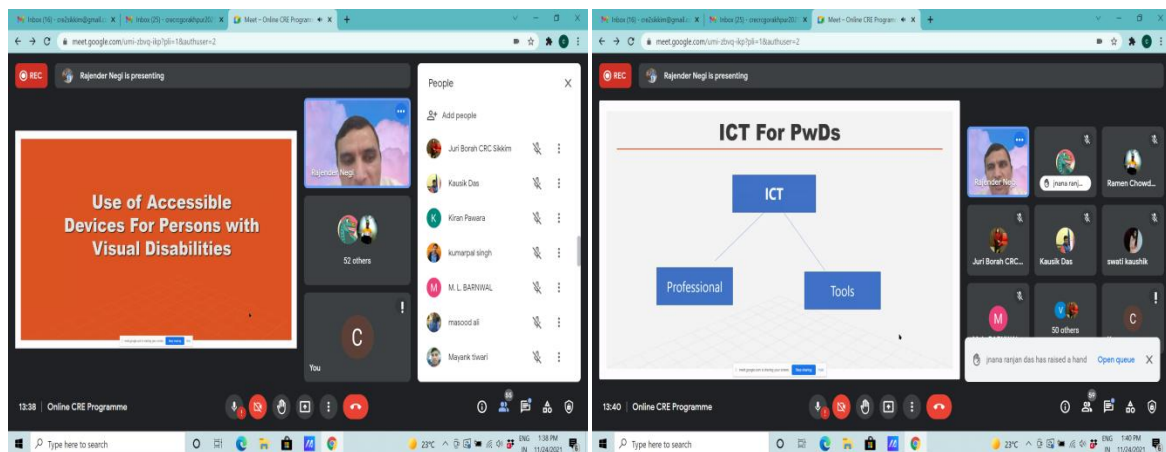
Inbox (16) - cre2sikkim@gmail.c X | Inbox (25) - crecrcgorakhpur20 X | Meet – Online CRE Program X | +

meet.google.com/umi-zbvq-ikp?pli=1&authuser=2

REC Rajender Negi is presenting

Use of Accessible Devices For Persons with Visual Disabilities

Rajender Negi

52 others

C

You

People

Add people

Juri Borah CRC Sikkim

Kausik Das

K Kiran Pawara

kumarpal singh

M M. L. BARNWAL

masood ali

Mayank tiwari

13:38 | Online CRE Programme

55

Type here to search

23°C ENG IN 1:38 PM 11/24/2021

Inbox (16) - cre2sikkim@gmail.c X | Inbox (25) - crecrcgorakhpur20 X | Meet – Online CRE Program X | +

meet.google.com/umi-zbvq-ikp?pli=1&authuser=2

REC Rajender Negi is presenting

ICT For PwDs

ICT

Professional

Tools

Rajender Negi

jnana ranj...

Ramen Chowd...

Juri Borah CRC...

Kausik Das

swati kaushik

M

50 others

C

jnana ranjan das has raised a hand Open queue

13:40 | Online CRE Programme

55

Type here to search

23°C ENG IN 1:40 PM 11/24/2021